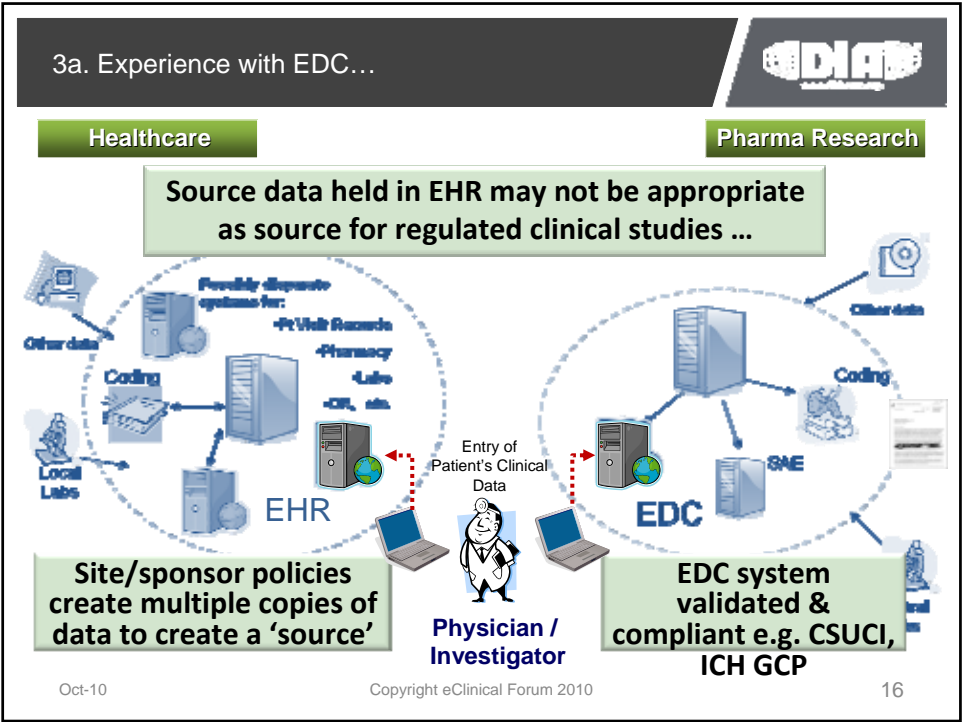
3a. Experience with EDC…

DIA

Healthcare

Pharma Research

Source data held in EHR may not be appropriate as source for regulated clinical studies …

Possibly disparate systems for:
•Pt Visit Records
•Pharmacy
•Labs
•OR, etc.

Other data

Coding

Local Labs

EHR

Entry of Patient's Clinical Data

Other data

Coding

SAE

EDC

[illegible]

Site/sponsor policies create multiple copies of data to create a 'source'

Physician / Investigator

EDC system validated & compliant e.g. CSUCI, ICH GCP

Oct-10

Copyright eClinical Forum 2010

16